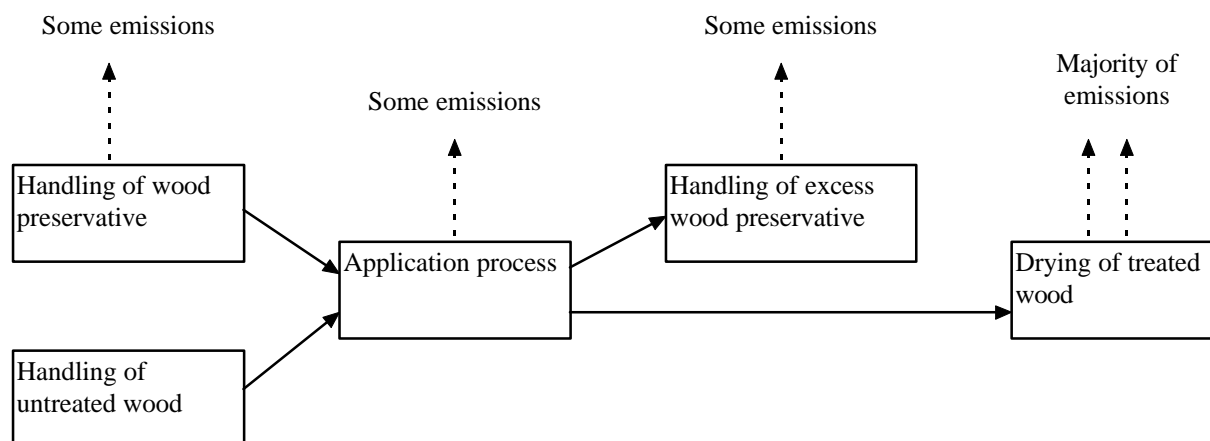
Some emissions

Some emissions

Majority of emissions

Some emissions

Handling of wood preservative

Handling of excess wood preservative

Application process

Drying of treated wood

Handling of untreated wood